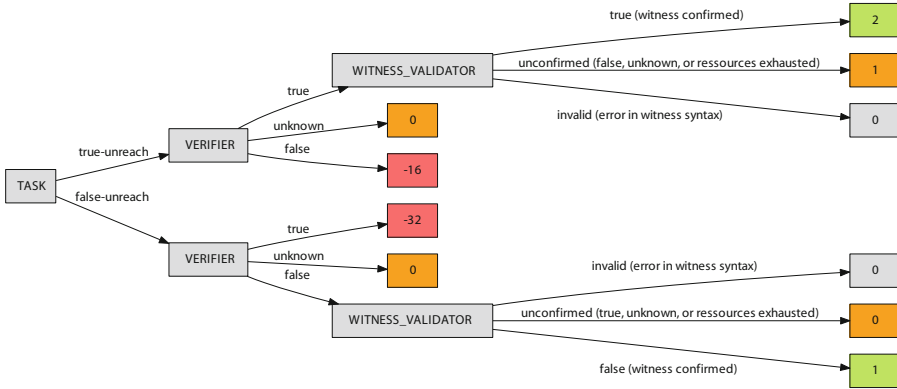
TASK

true-unreach

VERIFIER

true

WITNESS_VALIDATOR

true (witness confirmed)

2

unconfirmed (false, unknown, or ressources exhausted)

1

invalid (error in witness syntax)

0

unknown

0

false

-16

false-unreach

VERIFIER

true

-32

unknown

0

false

WITNESS_VALIDATOR

invalid (error in witness syntax)

0

unconfirmed (true, unknown, or ressources exhausted)

0

false (witness confirmed)

1